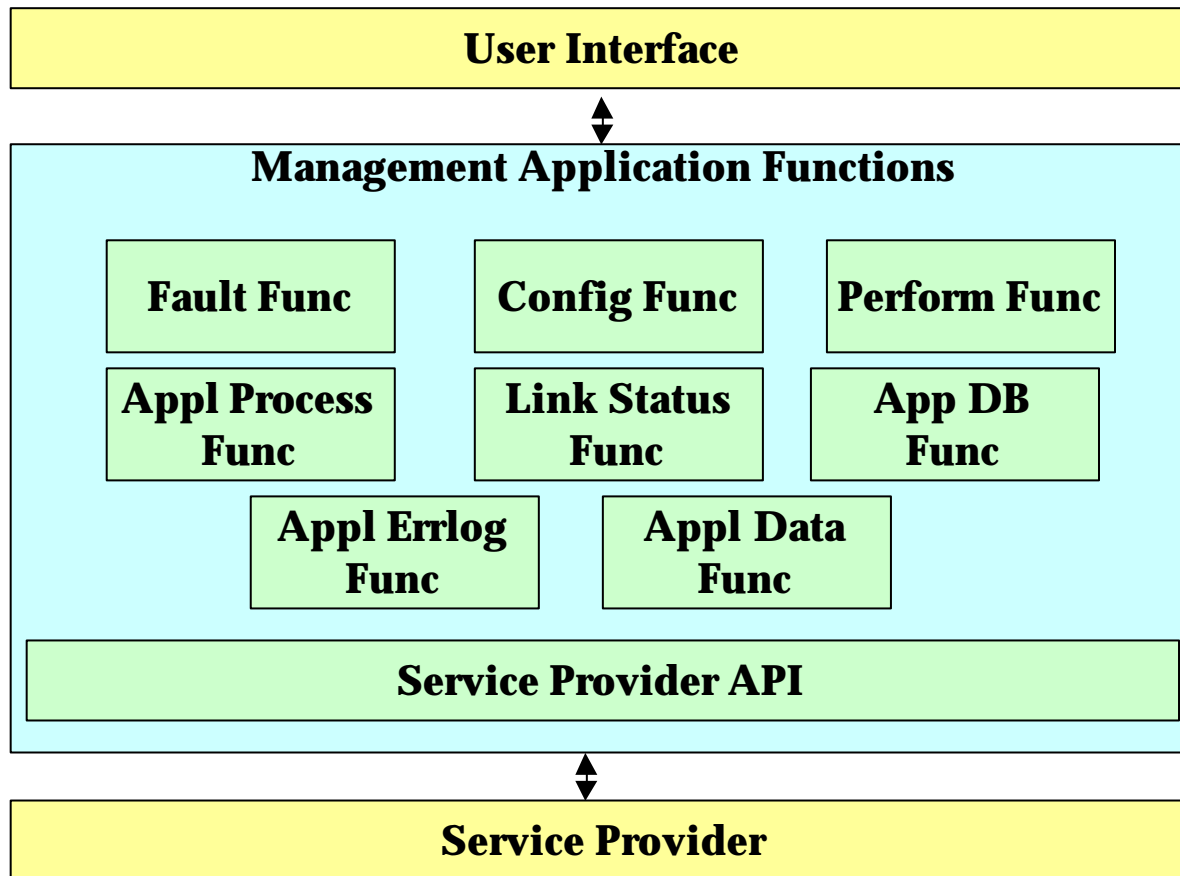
User Interface

Management Application Functions

Fault Func

Config Func

Perform Func

Appl Process Func

Link Status Func

App DB Func

Appl Errlog Func

Appl Data Func

Service Provider API

Service Provider